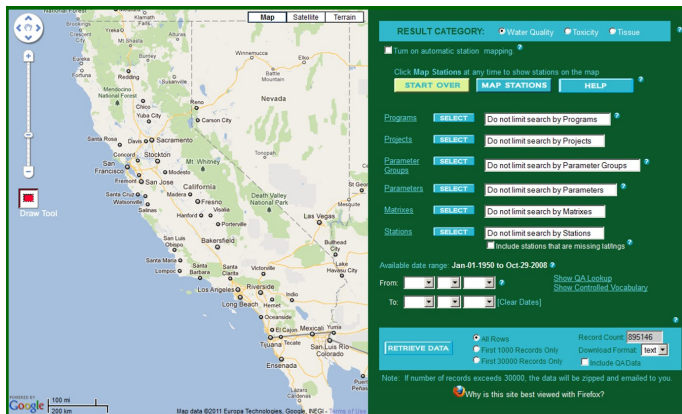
Map Satellite Terrain

Draw Tool

Winnemucca
Eureka
Redding
Elko
Nevada
Chico
Reno
Yuba City
Carson City
Santa Rosa
Sacramento
Concord
Stockton
San Francisco
San Jose
Mt Whitney
Modesto
Santa Cruz
Watsonville
Salinas
Merced
Fresno
California
Death Valley National Park
Hanford
Visalia
Porterville
Las Vegas
Bakersfield
Santa Maria
Lompoc
Victorville
Barstow
Santa Barbara
Oxnard
Los Angeles
Long Beach
Riverside
Oceanside
San Diego
Tijuana
El Cajon
Mexicali
Yuma
Lake Havasu City
Kingman
Colorado River

POWERED BY Google
100 mi
200 km
Map data ©2011 Europa Technologies, Google, INEGI - Terms of Use

RESULT CATEGORY: Water Quality Toxicity Tissue

Turn on automatic station mapping

Click Map Stations at any time to show stations on the map

START OVER
MAP STATIONS
HELP

Programs SELECT Do not limit search by Programs
Projects SELECT Do not limit search by Projects
Parameter Groups SELECT Do not limit search by Parameter Groups
Parameters SELECT Do not limit search by Parameters
Matrixes SELECT Do not limit search by Matrixes
Stations SELECT Do not limit search by Stations
Include stations that are missing lat/lngs

Available date range: Jan-01-1950 to Oct-29-2008

From:
To:
[Clear Dates]
Show QA Lookup
Show Controlled Vocabulary

RETRIEVE DATA
All Rows
First 1000 Records Only
First 30000 Records Only
Record Count 895146
Download Format text
Include QA Data

Note: If number of records exceeds 30000, the data will be zipped and emailed to you.

Why is this site best viewed with Firefox?